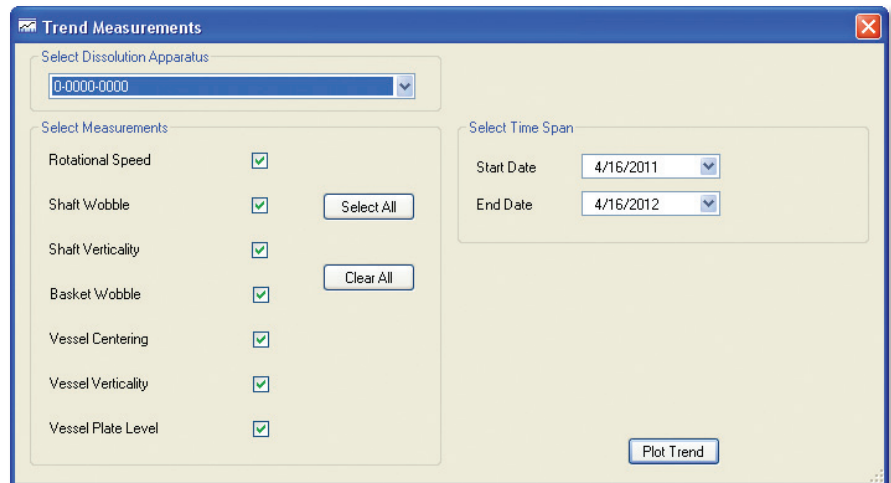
Trend Measurements

Select Dissolution Apparatus

0-0000-0000

Select Measurements

Rotational Speed

Shaft Wobble

Shaft Verticality

Basket Wobble

Vessel Centering

Vessel Verticality

Vessel Plate Level

Select All

Clear All

Select Time Span

Start Date 4/16/2011

End Date 4/16/2012

Plot Trend